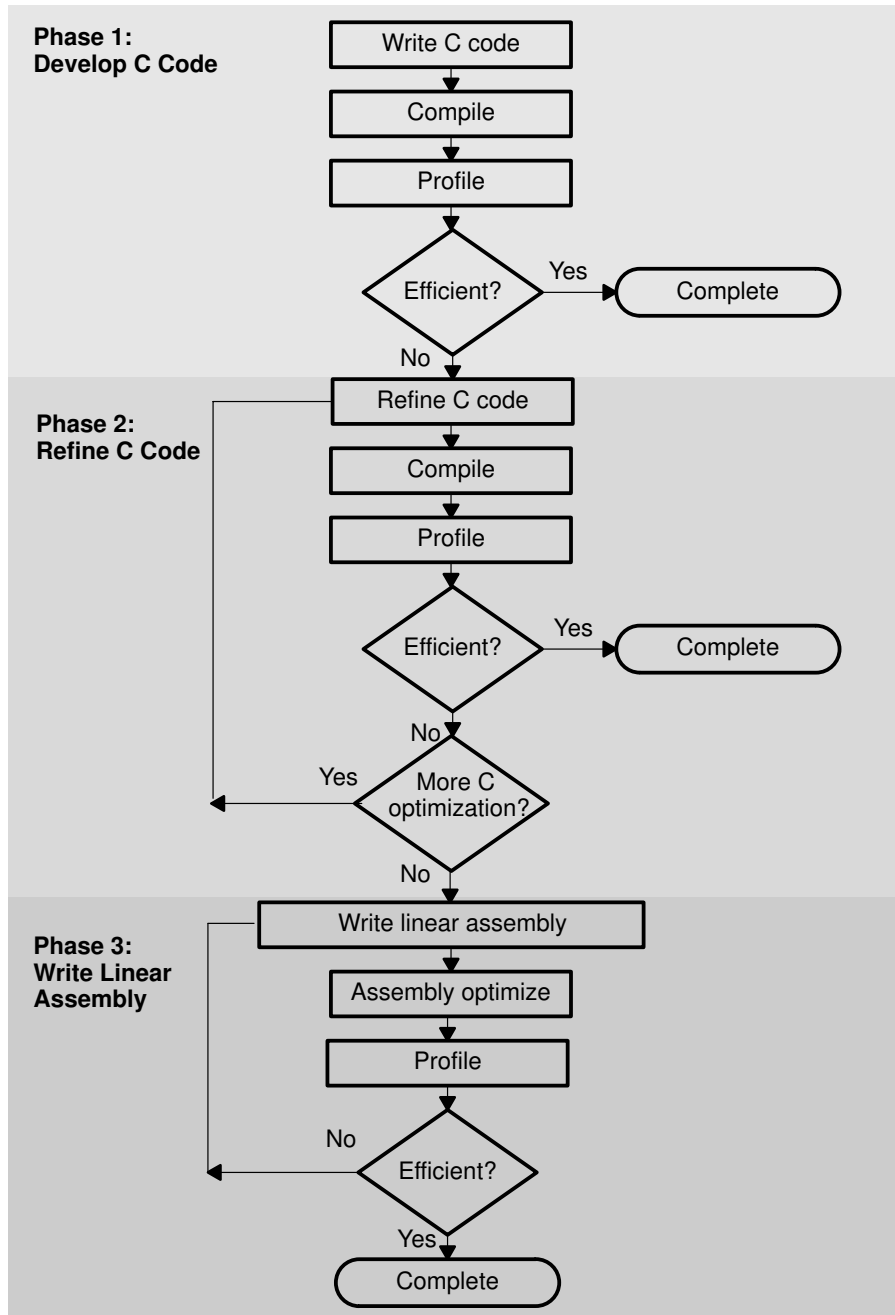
Phase 1:
Develop C Code

Write C code

Compile

Profile

Efficient?

Yes

Complete

No

Phase 2:
Refine C Code

Refine C code

Compile

Profile

Efficient?

Yes

Complete

No

Yes

More C optimization?

No

Phase 3:
Write Linear Assembly

Write linear assembly

Assembly optimize

Profile

No

Efficient?

Yes

Complete